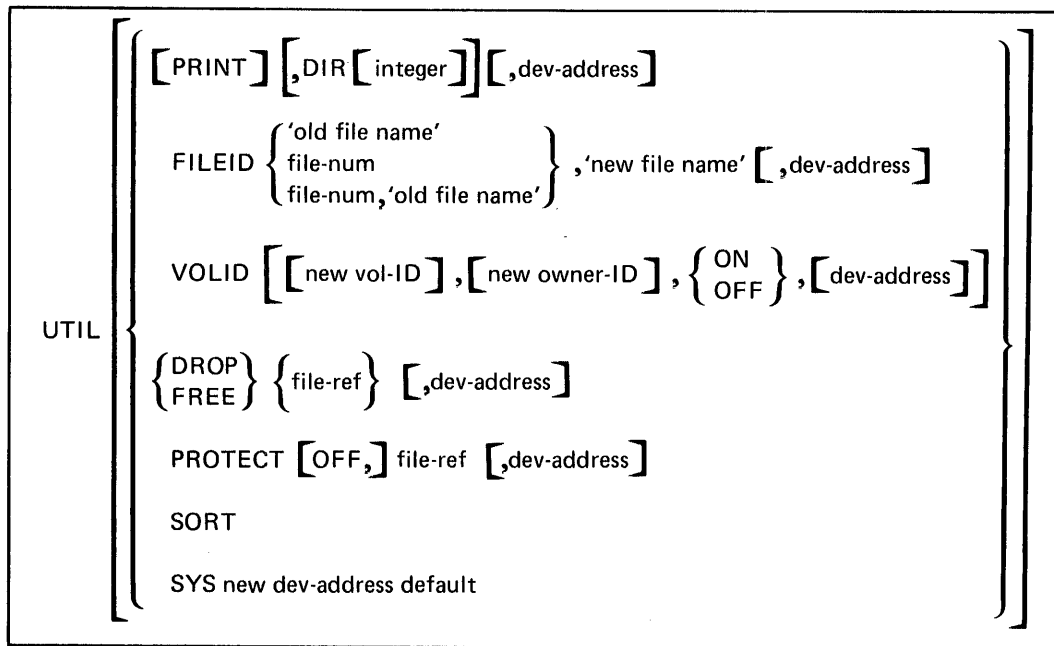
UTIL

[PRINT] [,DIR [integer]] [,dev-address]

FILEID {'old file name' / file-num / file-num,'old file name'} ,'new file name' [,dev-address]

VOLID [[new vol-ID] ,[new owner-ID] , {ON / OFF} , [dev-address]]

{DROP / FREE} {file-ref} [,dev-address]

PROTECT [OFF,] file-ref [,dev-address]

SORT

SYS new dev-address default